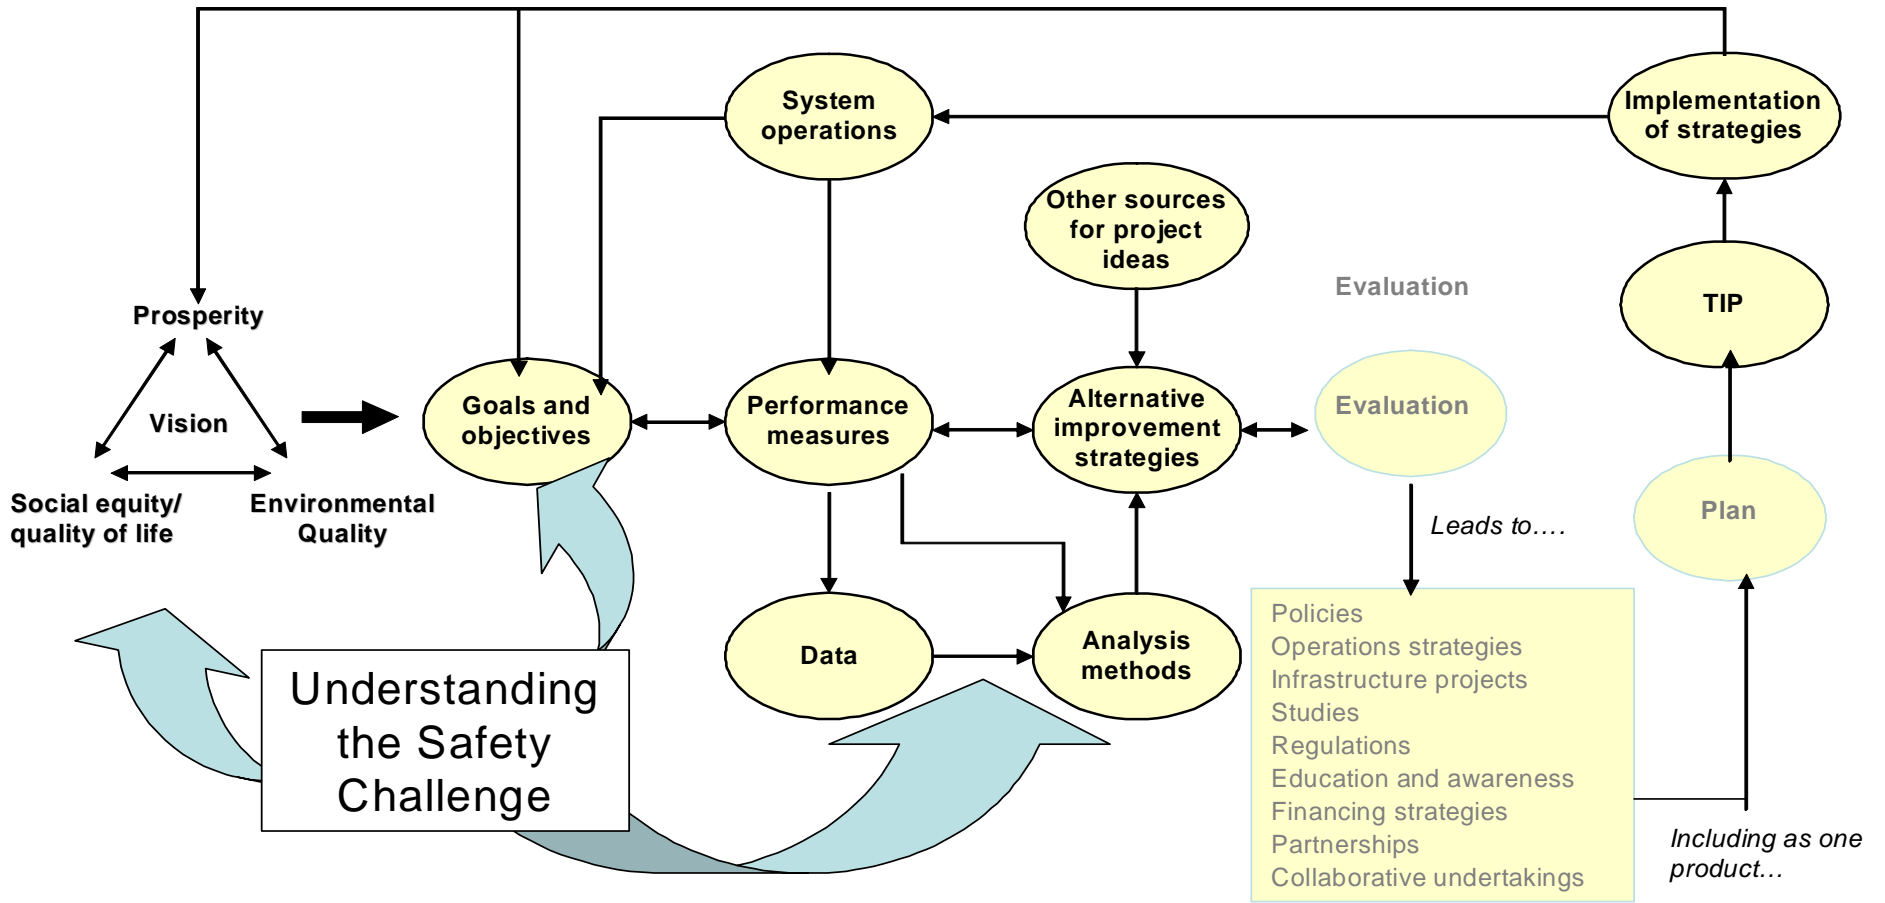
System operations

Implementation of strategies

Other sources for project ideas

Evaluation

TIP

Prosperity

Vision

Social equity/ quality of life

Environmental Quality

Goals and objectives

Performance measures

Alternative improvement strategies

Evaluation

Leads to….

Plan

Data

Analysis methods

Understanding the Safety Challenge

Policies
Operations strategies
Infrastructure projects
Studies
Regulations
Education and awareness
Financing strategies
Partnerships
Collaborative undertakings

Including as one product…